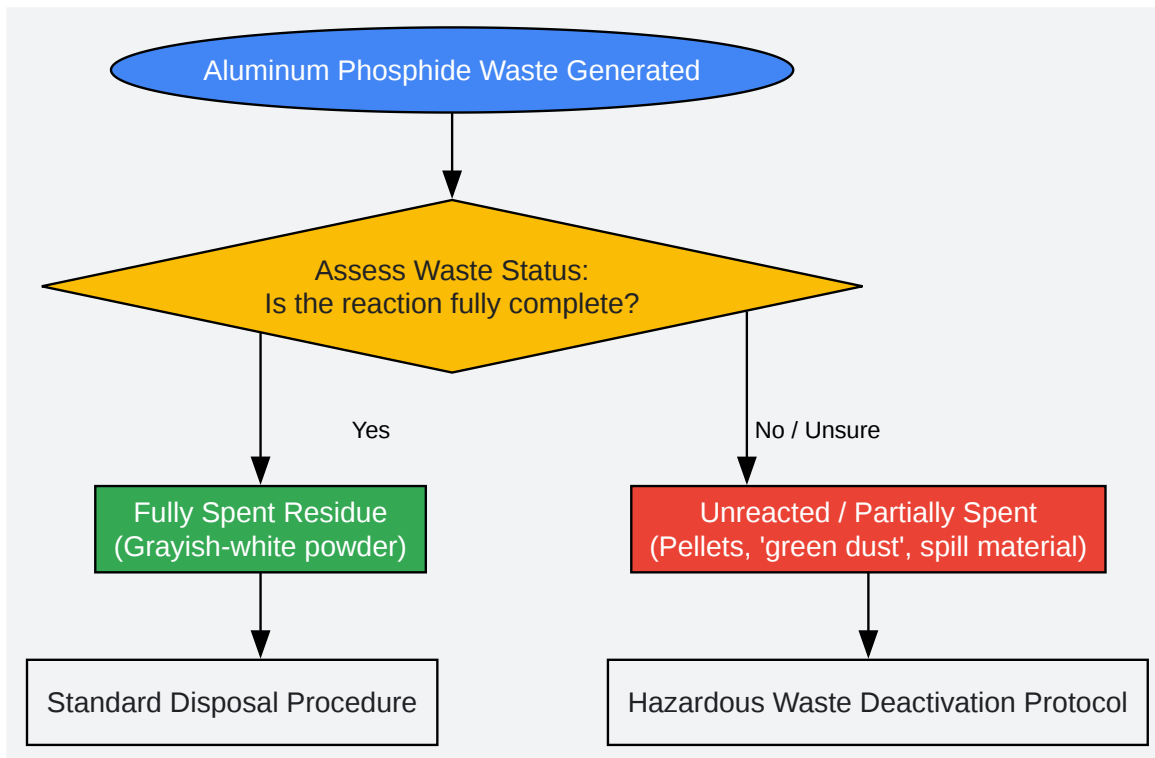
Aluminum Phosphide Waste Generated

Assess Waste Status:
Is the reaction fully complete?

Yes

No / Unsure

Fully Spent Residue
(Grayish-white powder)

Unreacted / Partially Spent
(Pellets, 'green dust', spill material)

Standard Disposal Procedure

Hazardous Waste Deactivation Protocol